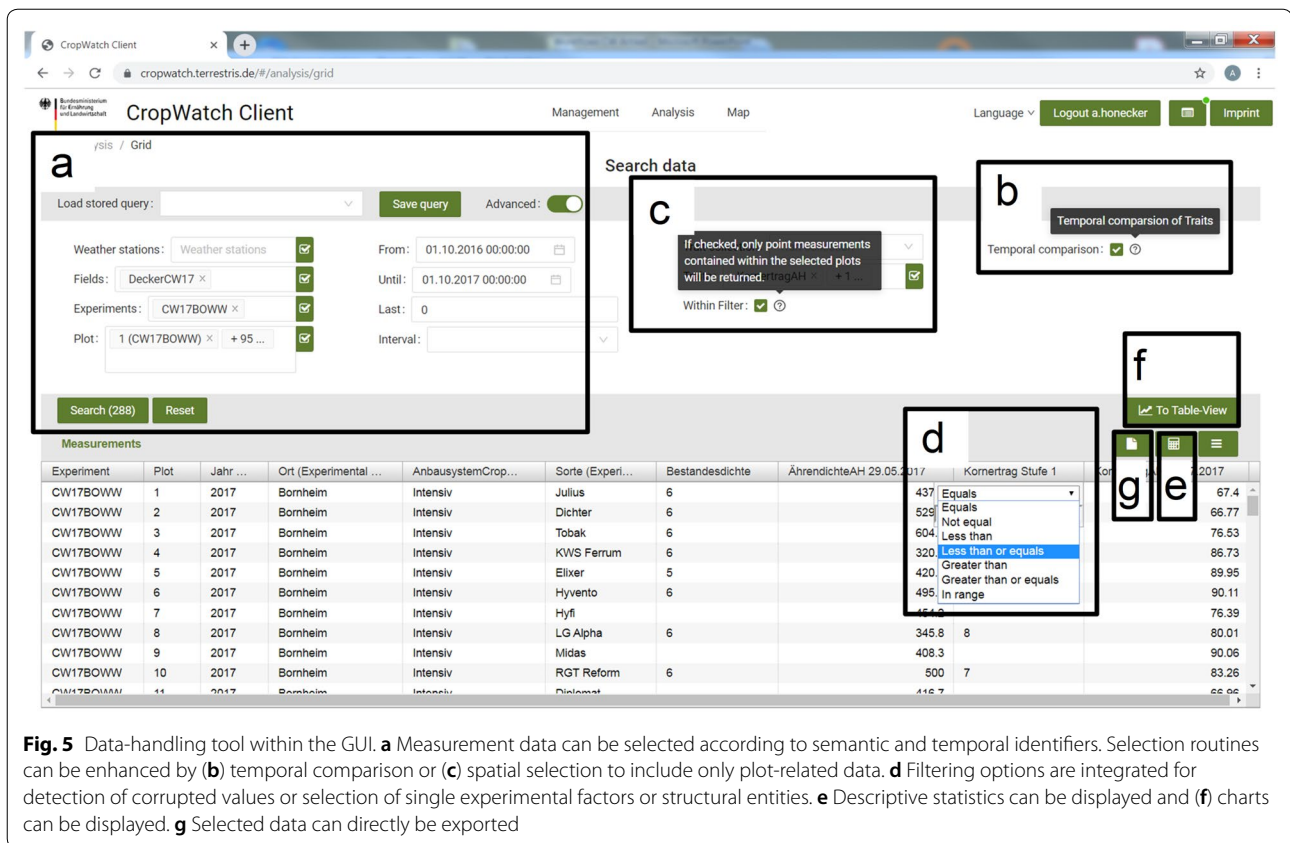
CropWatch Client

cropwatch.terrestris.de/#/analysis/grid

Bundesministerium für Ernährung und Landwirtschaft

CropWatch Client

Management Analysis Map

Language Logout a.honecker Imprint

a

ysis / Grid

Search data

Load stored query: Save query Advanced:

Weather stations: Weather stations

From: 01.10.2016 00:00:00

Fields: DeckerCW17 ×

Until: 01.10.2017 00:00:00

Experiments: CW17BOWW ×

Last: 0

Plot: 1 (CW17BOWW) × + 95 ...

Interval:

Search (288) Reset

c

If checked, only point measurements contained within the selected plots will be returned.

rtragAH × + 1 ...

Within Filter:

b

Temporal comparsion of Traits

Temporal comparison:

f

To Table-View

d

g e

Measurements

| Experiment | Plot | Jahr ... | Ort (Experimental ... | AnbausystemCrop... | Sorte (Experi... | Bestandesdichte | ÄhrendichteAH 29.05.2017 | Kornertrag Stufe 1 | Kor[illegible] 2017 |
|---|---|---|---|---|---|---|---|---|---|
| CW17BOWW | 1 | 2017 | Bornheim | Intensiv | Julius | 6 | 437 | Equals | 67.4 |
| CW17BOWW | 2 | 2017 | Bornheim | Intensiv | Dichter | 6 | 529 | Equals | 66.77 |
| CW17BOWW | 3 | 2017 | Bornheim | Intensiv | Tobak | 6 | 604. | Not equal | 76.53 |
| CW17BOWW | 4 | 2017 | Bornheim | Intensiv | KWS Ferrum | 6 | 320. | Less than | 86.73 |
| CW17BOWW | 5 | 2017 | Bornheim | Intensiv | Elixer | 5 | 420. | Less than or equals | 89.95 |
| CW17BOWW | 6 | 2017 | Bornheim | Intensiv | Hyvento | 6 | 495. | Greater than | 90.11 |
| CW17BOWW | 7 | 2017 | Bornheim | Intensiv | Hyfi | | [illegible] | Greater than or equals | 76.39 |
| CW17BOWW | 8 | 2017 | Bornheim | Intensiv | LG Alpha | 6 | 345.8 | 8 | 80.01 |
| CW17BOWW | 9 | 2017 | Bornheim | Intensiv | Midas | | 408.3 | | 90.06 |
| CW17BOWW | 10 | 2017 | Bornheim | Intensiv | RGT Reform | 6 | 500 | 7 | 83.26 |
| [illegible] | 11 | 2017 | Bornheim | Intensiv | Diplomat | | 416.7 | | 66.96 |

In range

Fig. 5 Data-handling tool within the GUI. a Measurement data can be selected according to semantic and temporal identifiers. Selection routines can be enhanced by (b) temporal comparison or (c) spatial selection to include only plot-related data. d Filtering options are integrated for detection of corrupted values or selection of single experimental factors or structural entities. e Descriptive statistics can be displayed and (f) charts can be displayed. g Selected data can directly be exported